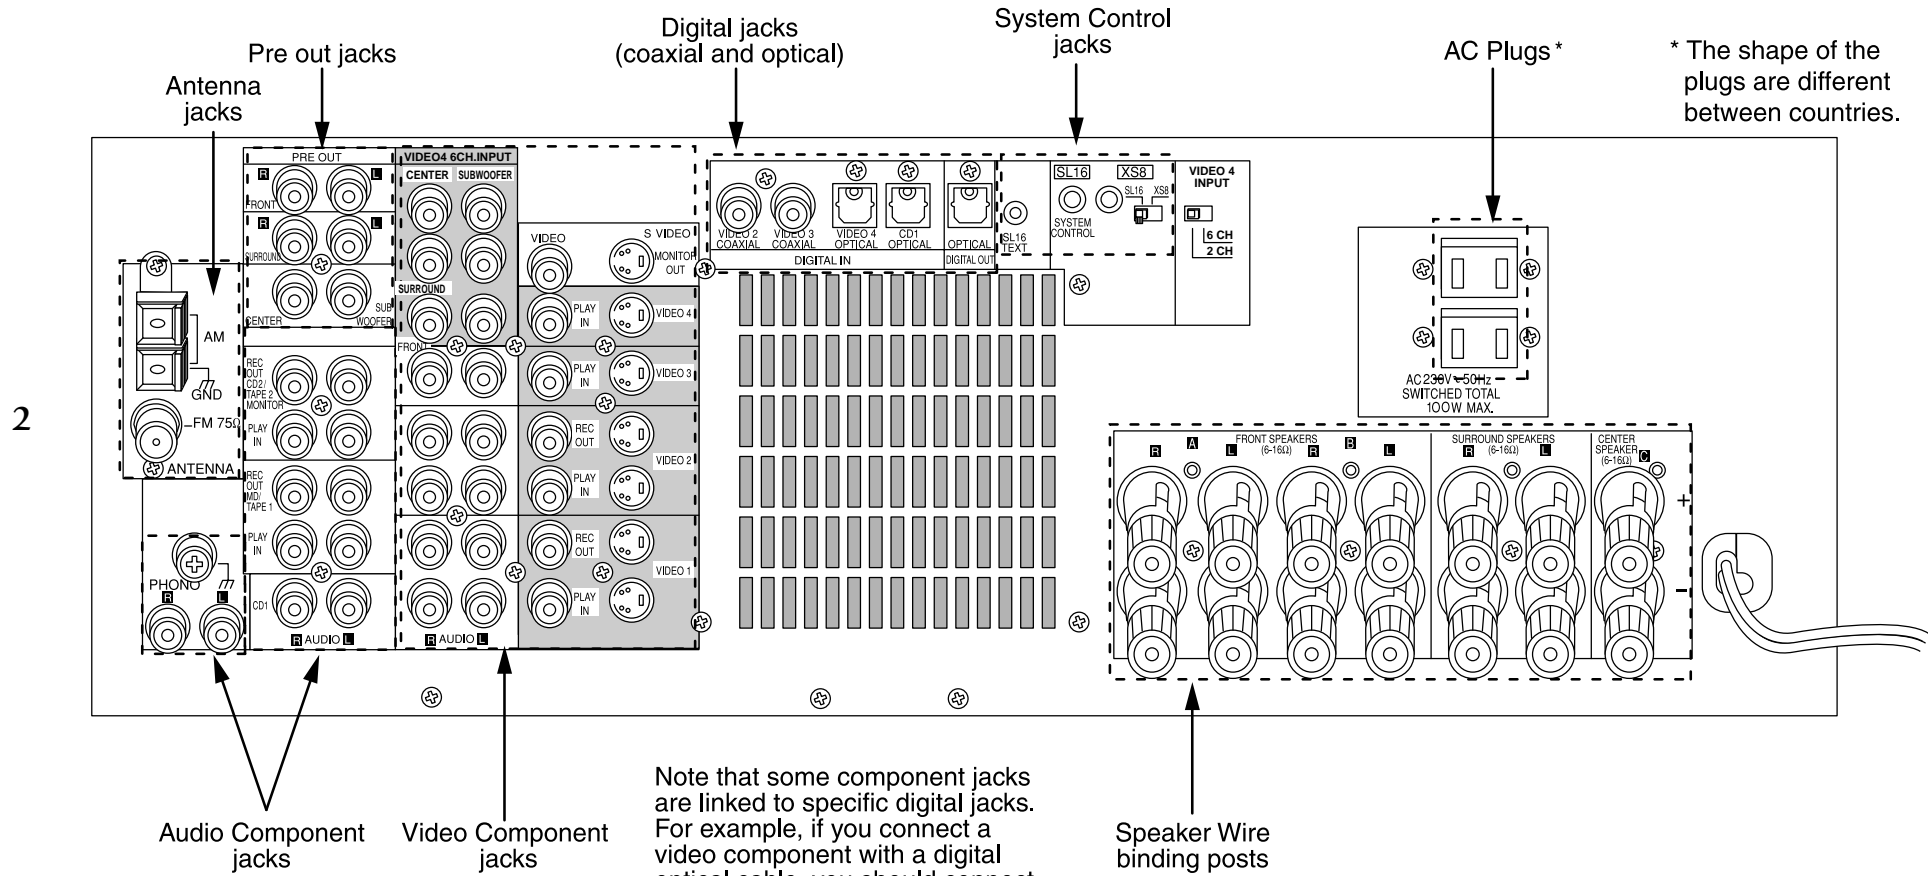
Pre out jacks

Antenna jacks

Digital jacks (coaxial and optical)

System Control jacks

AC Plugs *

* The shape of the plugs are different between countries.

2

PRE OUT
R L
FRONT
R L
SURROUND
CENTER SUB WOOFER

VIDEO4 6CH.INPUT
CENTER SUBWOOFER
SURROUND
FRONT

AM
GND
FM 75Ω
ANTENNA

REC OUT CD2/ TAPE 2 MONITOR
PLAY IN
REC OUT MD/ TAPE 1
PLAY IN
CD1
R AUDIO L

R AUDIO L

PHONO
R L

VIDEO
S VIDEO
MONITOR OUT
PLAY IN VIDEO 4
PLAY IN VIDEO 3
REC OUT
PLAY IN VIDEO 2
REC OUT
PLAY IN VIDEO 1

VIDEO 2 COAXIAL
VIDEO 3 COAXIAL
VIDEO 4 OPTICAL
CD1 OPTICAL
DIGITAL IN
OPTICAL
DIGITAL OUT

SL16 TEXT
SL16
SYSTEM CONTROL
XS8
SL16 XS8

VIDEO 4 INPUT
6 CH
2 CH

AC 230V ~50Hz
SWITCHED TOTAL
100W MAX.

FRONT SPEAKERS (6-16Ω)
A B
R L R L
SURROUND SPEAKERS (6-16Ω)
R L
CENTER SPEAKER (6-16Ω)
C
+
-

Audio Component jacks

Video Component jacks

Note that some component jacks are linked to specific digital jacks. For example, if you connect a video component with a digital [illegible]

Speaker Wire binding posts